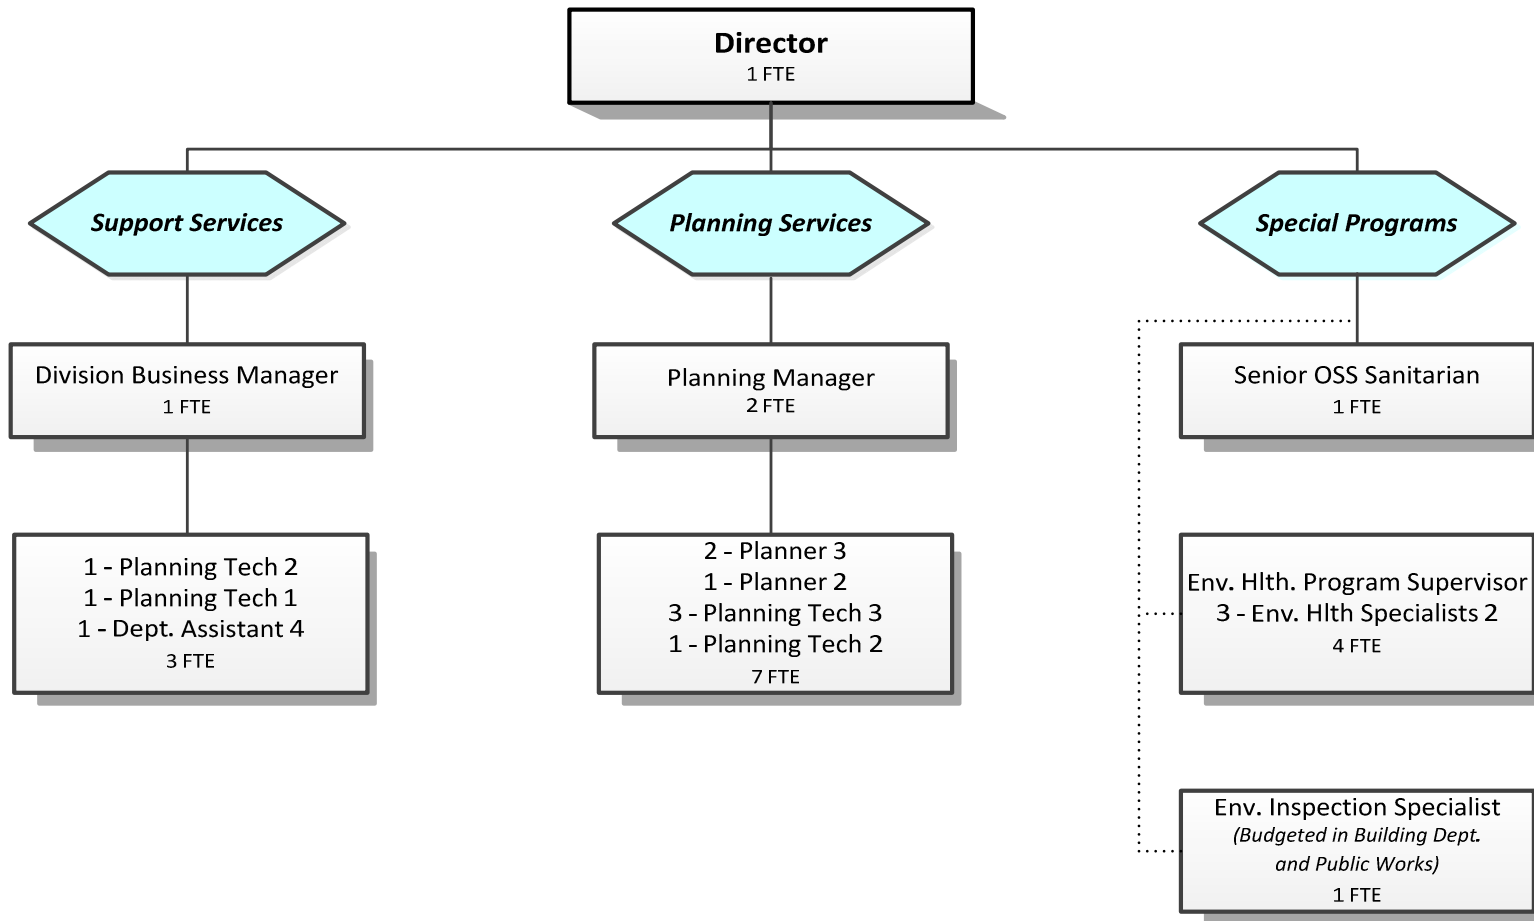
Director
1 FTE

Support Services

Planning Services

Special Programs

Division Business Manager
1 FTE

1 - Planning Tech 2
1 - Planning Tech 1
1 - Dept. Assistant 4
3 FTE

Planning Manager
2 FTE

2 - Planner 3
1 - Planner 2
3 - Planning Tech 3
1 - Planning Tech 2
7 FTE

Senior OSS Sanitarian
1 FTE

Env. Hlth. Program Supervisor
3 - Env. Hlth Specialists 2
4 FTE

Env. Inspection Specialist
(Budgeted in Building Dept. and Public Works)
1 FTE